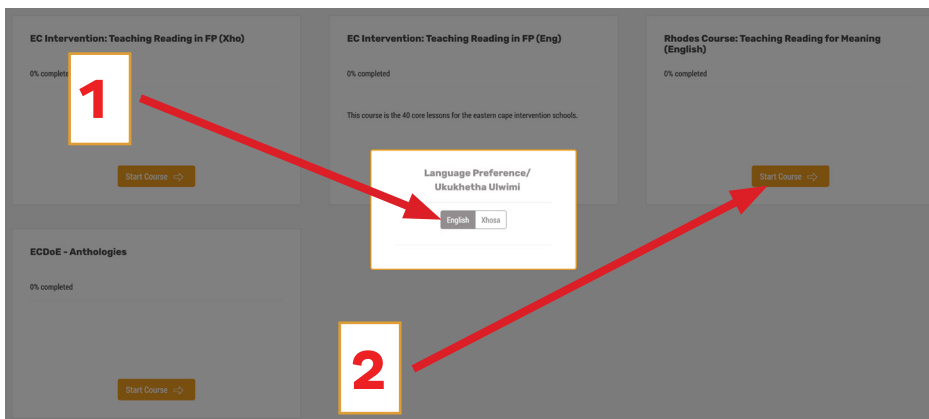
EC Intervention: Teaching Reading in FP (Xho)

0% completed

1

Start Course

EC Intervention: Teaching Reading in FP (Eng)

0% completed

This course is the 40 core lessons for the eastern cape intervention schools.

Rhodes Course: Teaching Reading for Meaning (English)

0% completed

Start Course

Language Preference/ Ukukhetha Ulwimi

English Xhosa

ECDoE - Anthologies

0% completed

Start Course

2